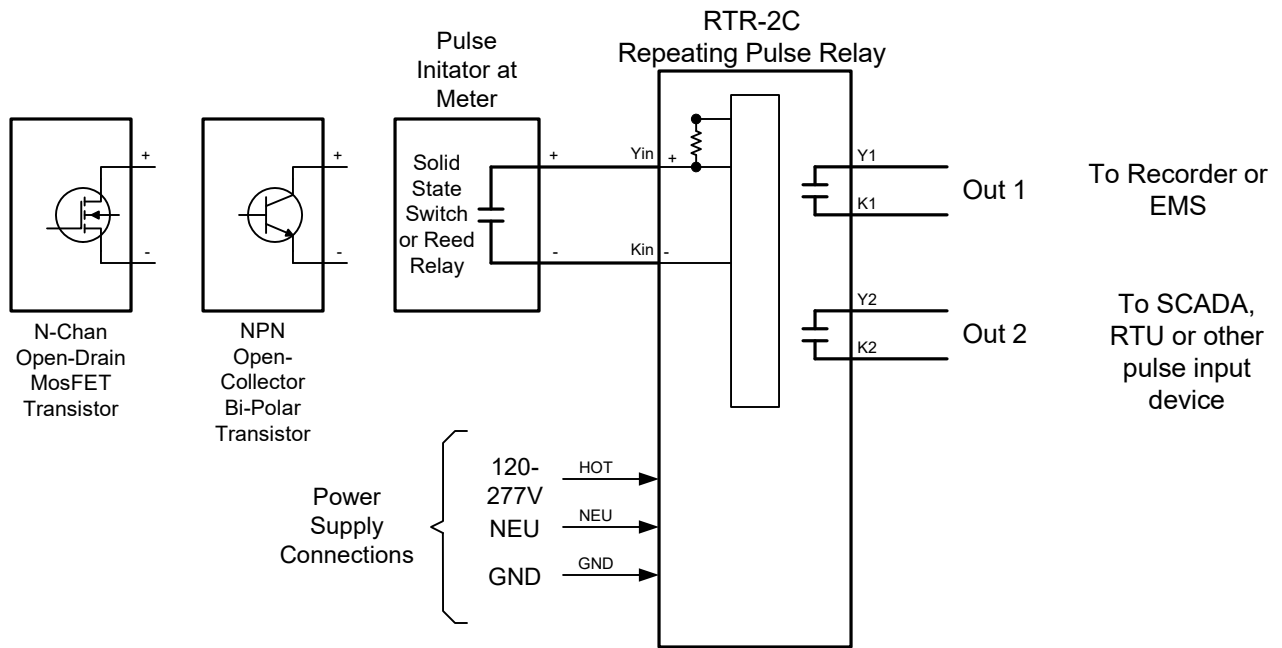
RTR-2C
Repeating Pulse Relay

Pulse Initator at Meter

+

-

+

-

Solid State Switch or Reed Relay

+

-

Yin

+

Kin

-

Y1

K1

Out 1

To Recorder or EMS

Y2

K2

Out 2

To SCADA, RTU or other pulse input device

N-Chan Open-Drain MosFET Transistor

NPN Open-Collector Bi-Polar Transistor

Power Supply Connections

120-277V

HOT

NEU

NEU

GND

GND